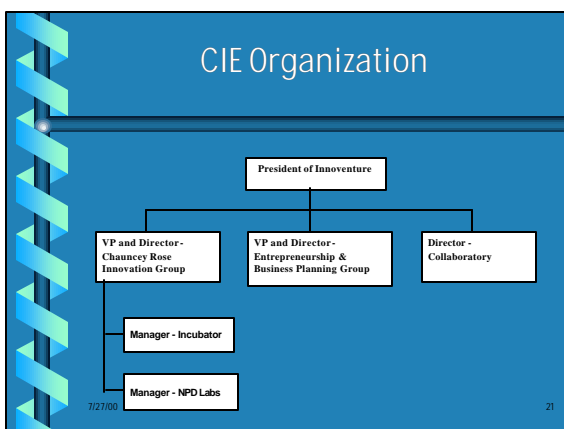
CIE Organization

President of Innoventure

VP and Director - Chauncey Rose Innovation Group

VP and Director - Entrepreneurship & Business Planning Group

Director - Collaboratory

Manager - Incubator

Manager - NPD Labs

7/27/00

21